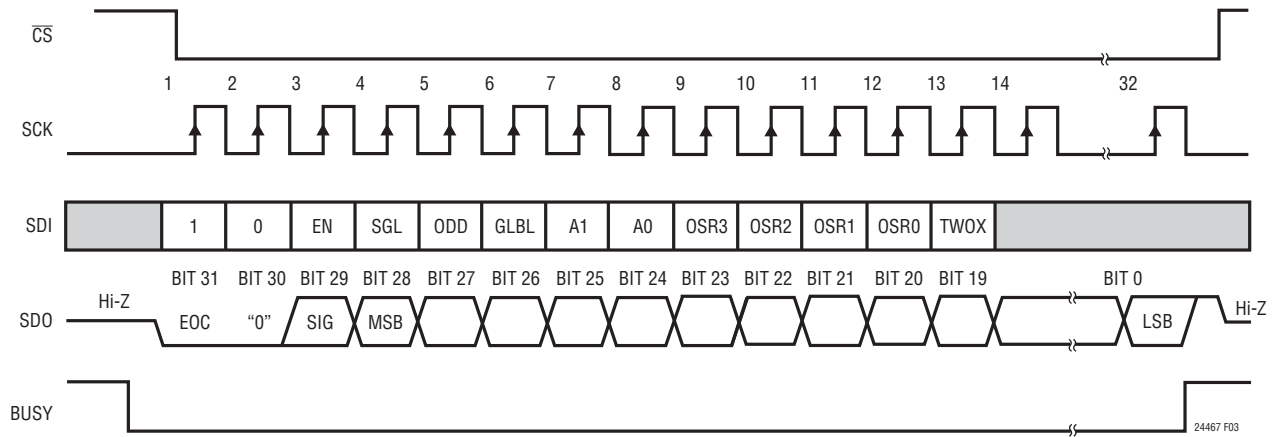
$\overline{CS}$

1 2 3 4 5 6 7 8 9 10 11 12 13 14 32

SCK

SDI

| 1 | 0 | EN | SGL | ODD | GLBL | A1 | A0 | OSR3 | OSR2 | OSR1 | OSR0 | TWOX |
|---|---|---|---|---|---|---|---|---|---|---|---|---|

BIT 31 BIT 30 BIT 29 BIT 28 BIT 27 BIT 26 BIT 25 BIT 24 BIT 23 BIT 22 BIT 21 BIT 20 BIT 19 BIT 0

SDO Hi-Z EOC "0" SIG MSB LSB Hi-Z

BUSY

24467 F03